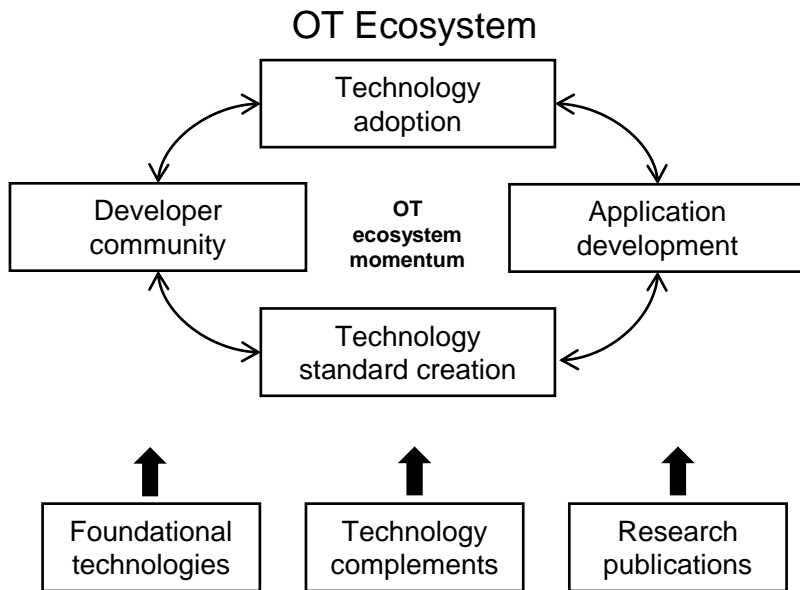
OT Ecosystem

Technology adoption

Developer community

OT ecosystem momentum

Application development

Technology standard creation

Foundational technologies

Technology complements

Research publications